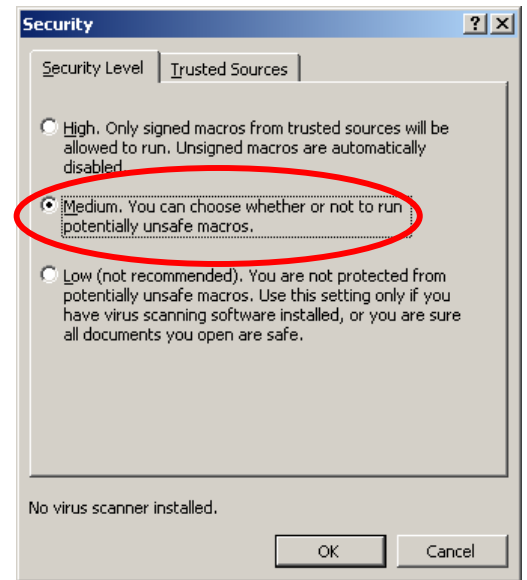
Security

?

X

Security Level

Trusted Sources

High. Only signed macros from trusted sources will be allowed to run. Unsigned macros are automatically disabled.

Medium. You can choose whether or not to run potentially unsafe macros.

Low (not recommended). You are not protected from potentially unsafe macros. Use this setting only if you have virus scanning software installed, or you are sure all documents you open are safe.

No virus scanner installed.

OK

Cancel